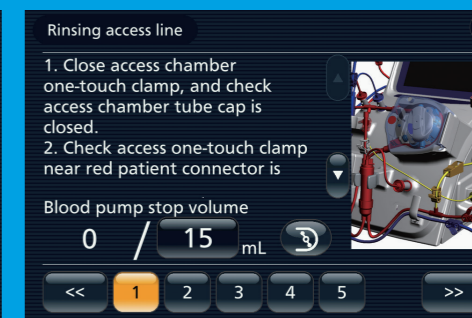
Rinsing access line

1. Close access chamber one-touch clamp, and check access chamber tube cap is closed.
2. Check access one-touch clamp near red patient connector is

Blood pump stop volume

0 / 15 mL

<< 1 2 3 4 5 >>